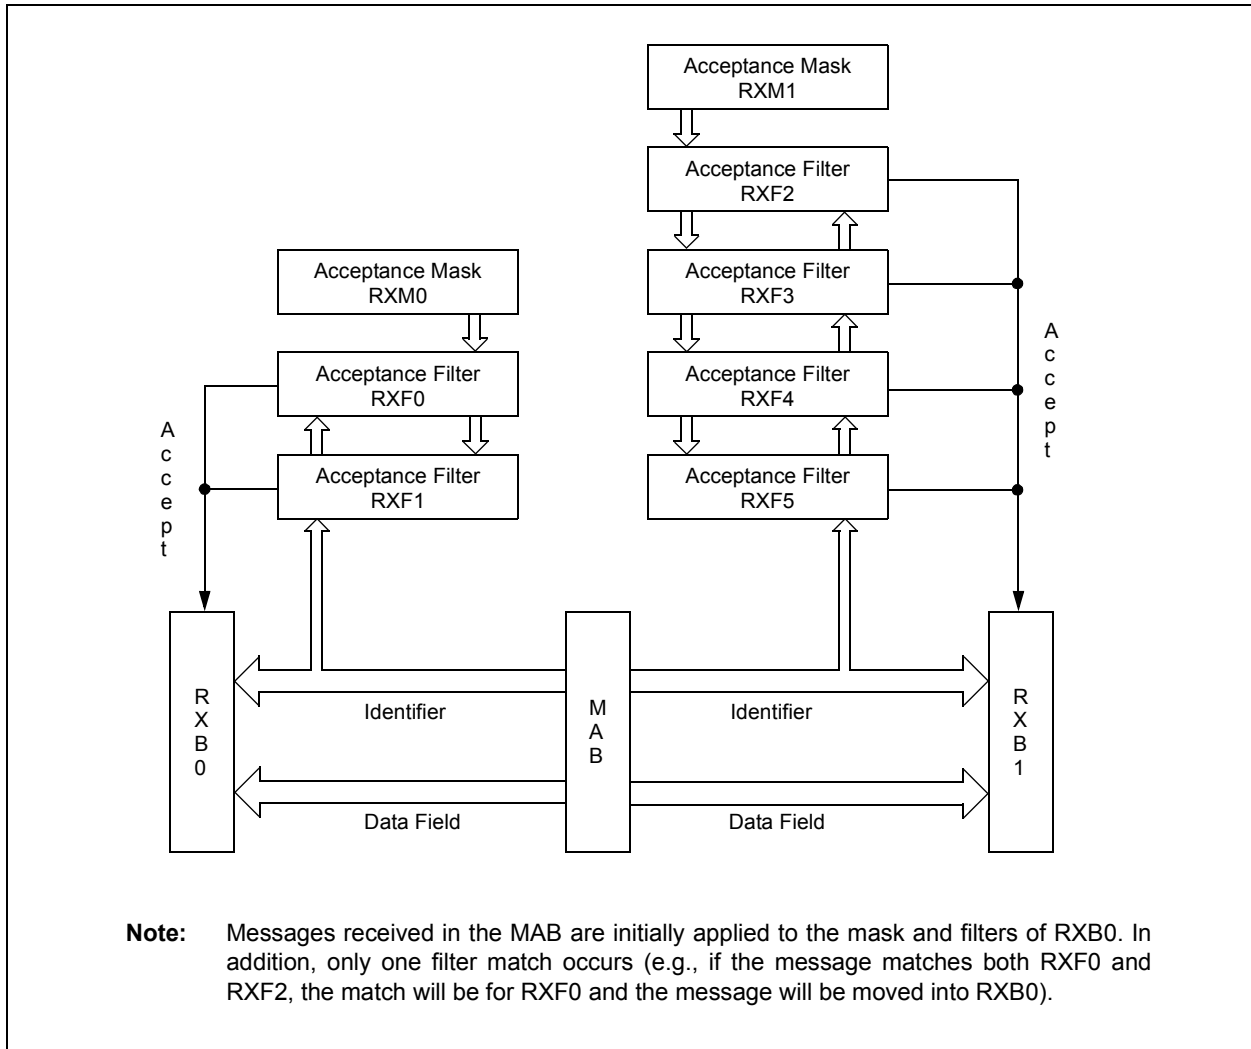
Acceptance Mask
RXM1

Acceptance Filter
RXF2

Acceptance Mask
RXM0

Acceptance Filter
RXF3

Acceptance Filter
RXF0

Acceptance Filter
RXF4

Accept

Accept

Acceptance Filter
RXF1

Acceptance Filter
RXF5

RXB0

Identifier

MAB

Identifier

RXB1

Data Field

Data Field

**Note:** Messages received in the MAB are initially applied to the mask and filters of RXB0. In addition, only one filter match occurs (e.g., if the message matches both RXF0 and RXF2, the match will be for RXF0 and the message will be moved into RXB0).